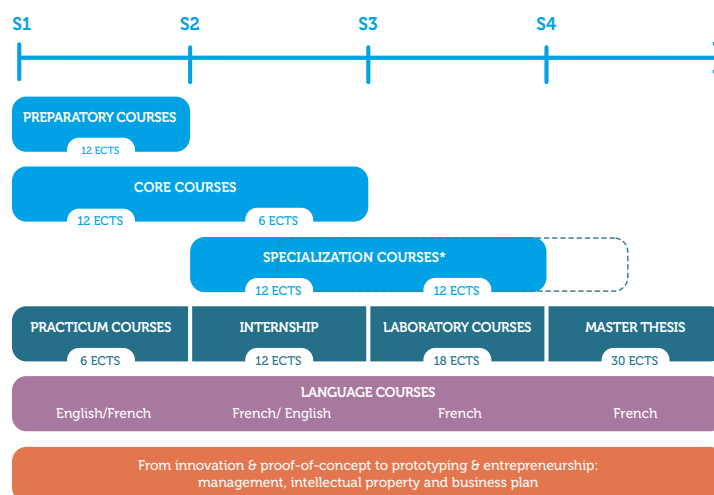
S1 S2 S3 S4

PREPARATORY COURSES
12 ECTS

CORE COURSES
12 ECTS 6 ECTS

SPECIALIZATION COURSES*
12 ECTS 12 ECTS

| PRACTICUM COURSES | INTERNSHIP | LABORATORY COURSES | MASTER THESIS |
|---|---|---|---|
| 6 ECTS | 12 ECTS | 18 ECTS | 30 ECTS |

LANGUAGE COURSES
English/French French/ English French French

From innovation & proof-of-concept to prototyping & entrepreneurship: management, intellectual property and business plan